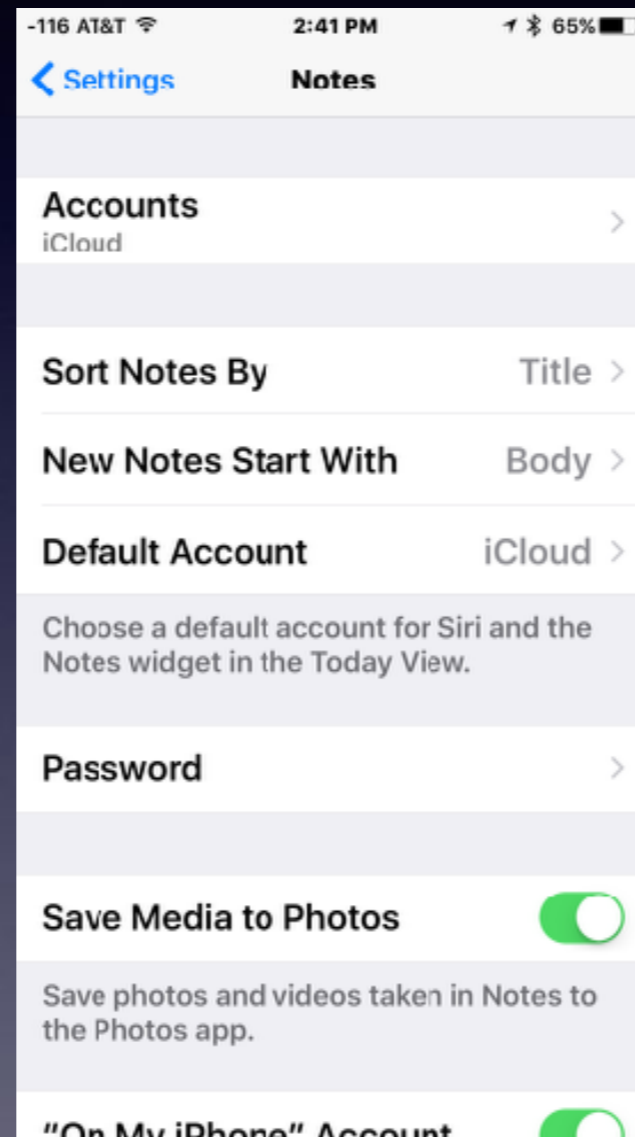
-116 AT&T 2:41 PM 65%

Settings Notes

Accounts
iCloud

Sort Notes By Title

New Notes Start With Body

Default Account iCloud

Choose a default account for Siri and the Notes widget in the Today View.

Password

Save Media to Photos

Save photos and videos taken in Notes to the Photos app.

"On My iPhone" Account